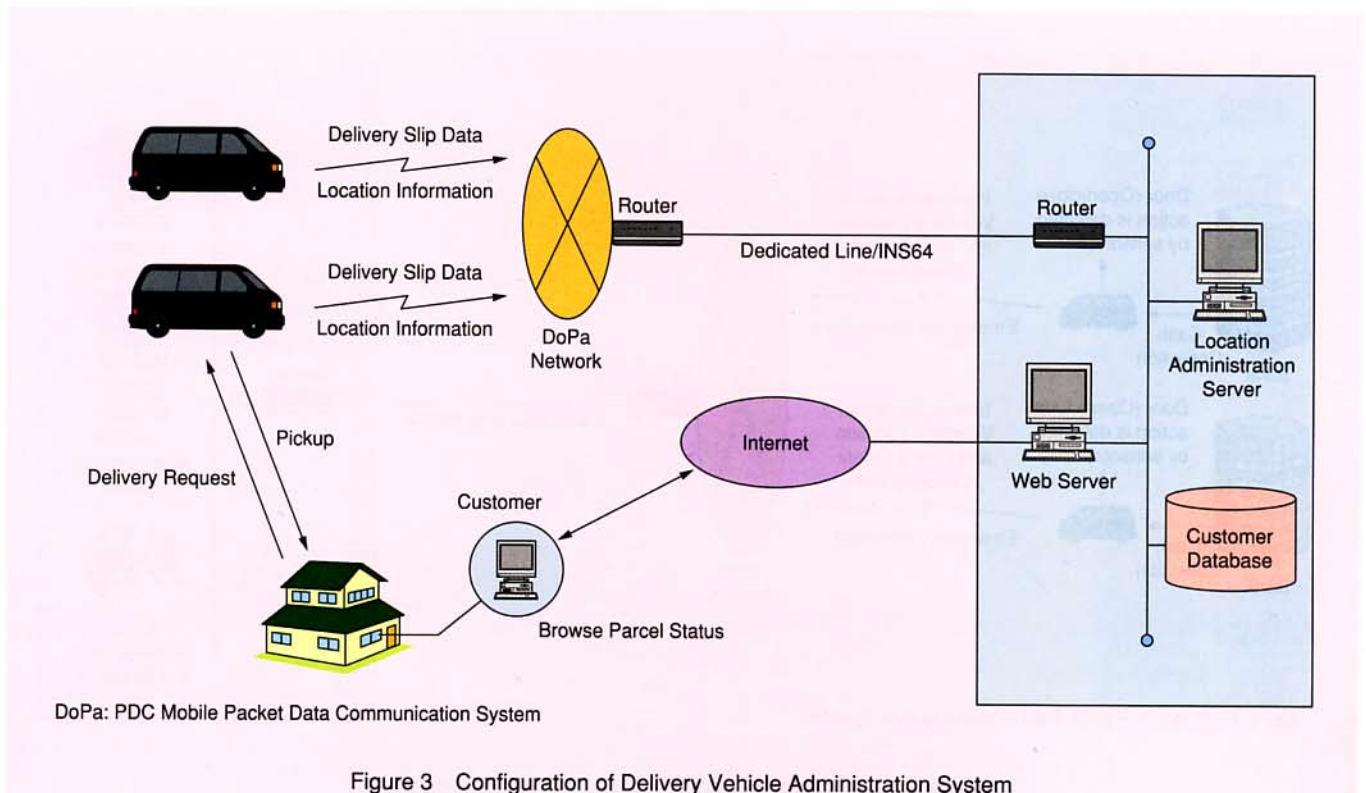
Delivery Slip Data

Location Information

Delivery Slip Data

Location Information

Router

DoPa Network

Dedicated Line/INS64

Router

Location Administration Server

Web Server

Customer Database

Internet

Pickup

Delivery Request

Customer

Browse Parcel Status

DoPa: PDC Mobile Packet Data Communication System

Figure 3 Configuration of Delivery Vehicle Administration System